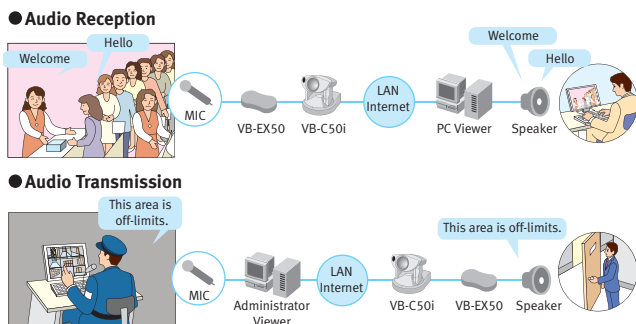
●Audio Reception

Welcome

Hello

MIC

VB-EX50

VB-C50i

LAN
Internet

PC Viewer

Welcome

Hello

Speaker

●Audio Transmission

This area is off-limits.

MIC

Administrator Viewer

LAN
Internet

VB-C50i

VB-EX50

This area is off-limits.

Speaker